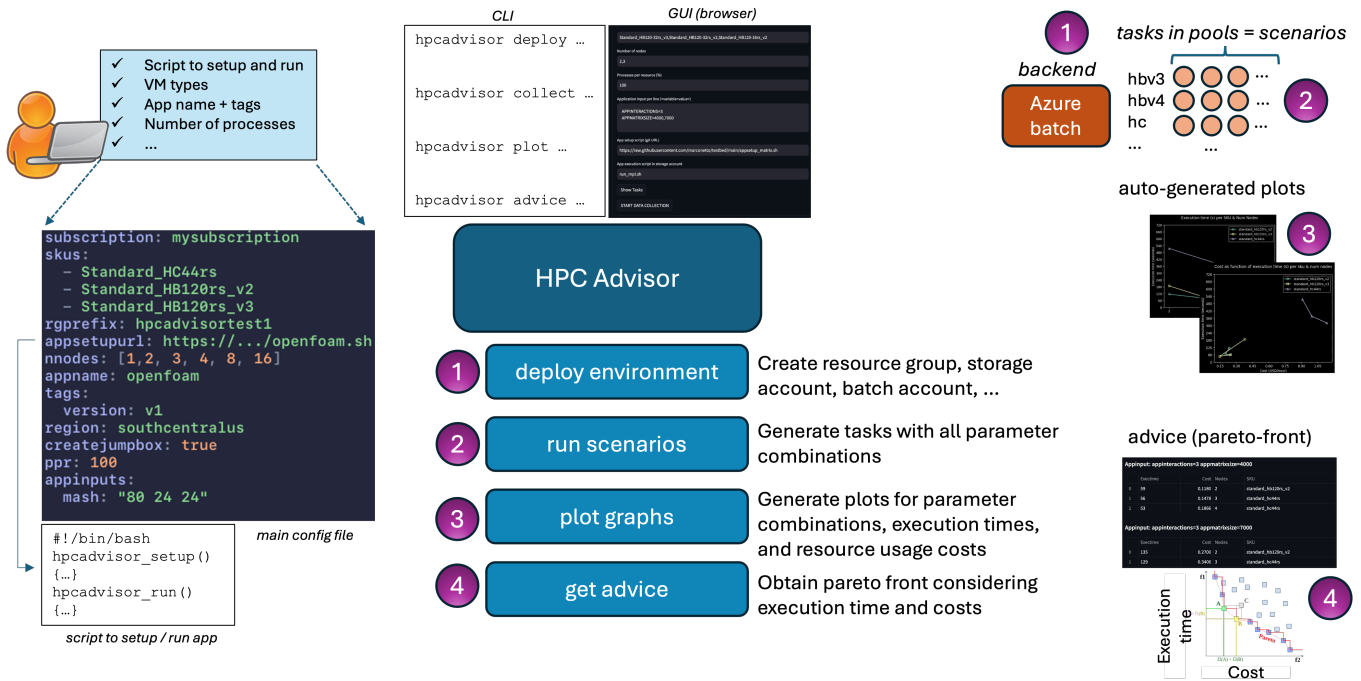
✓ Script to setup and run
✓ VM types
✓ App name + tags
✓ Number of processes
✓ ...

subscription: mysubscription
skus:
  - Standard_HC44rs
  - Standard_HB120rs_v2
  - Standard_HB120rs_v3
rgprefix: hpcadvisortest1
appsetupurl: https://.../openfoam.sh
nnodes: [1,2, 3, 4, 8, 16]
appname: openfoam
tags:
  version: v1
region: southcentralus
createjumpbox: true
ppr: 100
appinputs:
  mash: "80 24 24"

main config file

#!/bin/bash
hpcadvisor_setup()
{...}
hpcadvisor_run()
{...}

script to setup / run app

CLI

hpcadvisor deploy ...

hpcadvisor collect ...

hpcadvisor plot ...

hpcadvisor advice ...

GUI (browser)

Standard_HB120-32rs_v3,Standard_HB120-32rs_v2,Standard_HB120-16rs_v2

Number of nodes

2,3

Processes per resource (%)

100

Application input per line (<variable>=value>)

APPINTERACTIONS=3
APPMATRIXSIZE=4000,7000

App setup script (git URL)

https://raw.githubusercontent.com/marconetto/testbed/main/appsetup_matrix.sh

App execution script in storage account

run_mpi.sh

Show Tasks

START DATA COLLECTION

HPC Advisor

1 deploy environment — Create resource group, storage account, batch account, ...

2 run scenarios — Generate tasks with all parameter combinations

3 plot graphs — Generate plots for parameter combinations, execution times, and resource usage costs

4 get advice — Obtain pareto front considering execution time and costs

1

backend

Azure batch

tasks in pools = scenarios

hbv3 ...
hbv4 ...
hc ...
... ...

2

auto-generated plots

Execution time (s) per SKU & Num Nodes

Cost as function of execution time (s) per sku & num nodes

3

advice (pareto-front)

Appinput: appinteractions=3 appmatrixsize=4000

| | Exectime | Cost | Nodes | SKU |
|---|---|---|---|---|
| 0 | 59 | 0.1180 | 2 | standard_hb120rs_v2 |
| 1 | 36 | 0.1478 | 3 | standard_hc44rs |
| 2 | 53 | 0.1856 | 4 | standard_hc44rs |

Appinput: appinteractions=3 appmatrixsize=7000

| | Exectime | Cost | Nodes | SKU |
|---|---|---|---|---|
| 0 | 135 | 0.2700 | 2 | standard_hb120rs_v2 |
| 1 | 129 | 0.3400 | 3 | standard_hc44rs |

4

Execution time

Cost